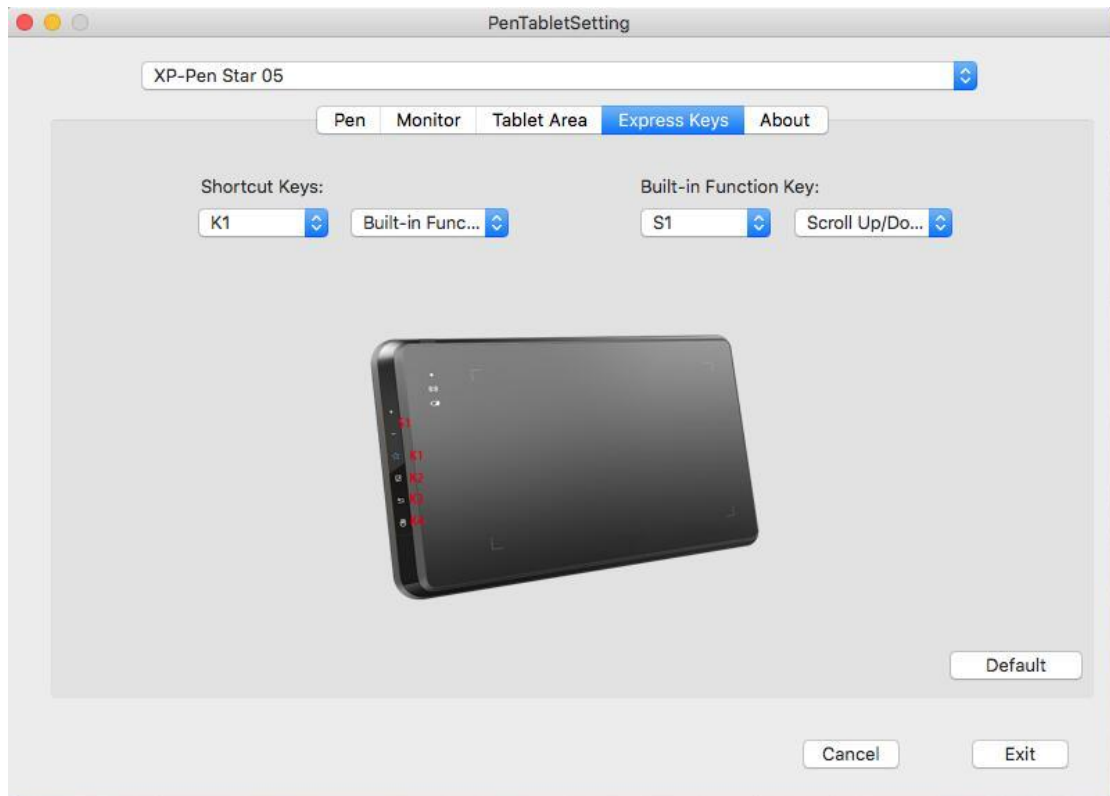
PenTabletSetting

XP-Pen Star 05

Pen | Monitor | Tablet Area | Express Keys | About

Shortcut Keys:
K1
Built-in Func...

Built-in Function Key:
S1
Scroll Up/Do...

S1
K1
K2
K3
K4

Default

Cancel
Exit